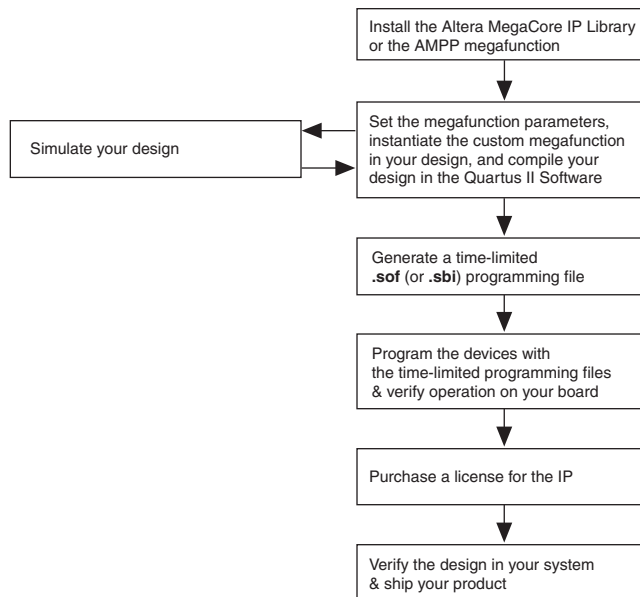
Install the Altera MegaCore IP Library or the AMPP megafunction

Set the megafunction parameters, instantiate the custom megafunction in your design, and compile your design in the Quartus II Software

Simulate your design

Generate a time-limited **.sof** (or **.sbi**) programming file

Program the devices with the time-limited programming files & verify operation on your board

Purchase a license for the IP

Verify the design in your system & ship your product